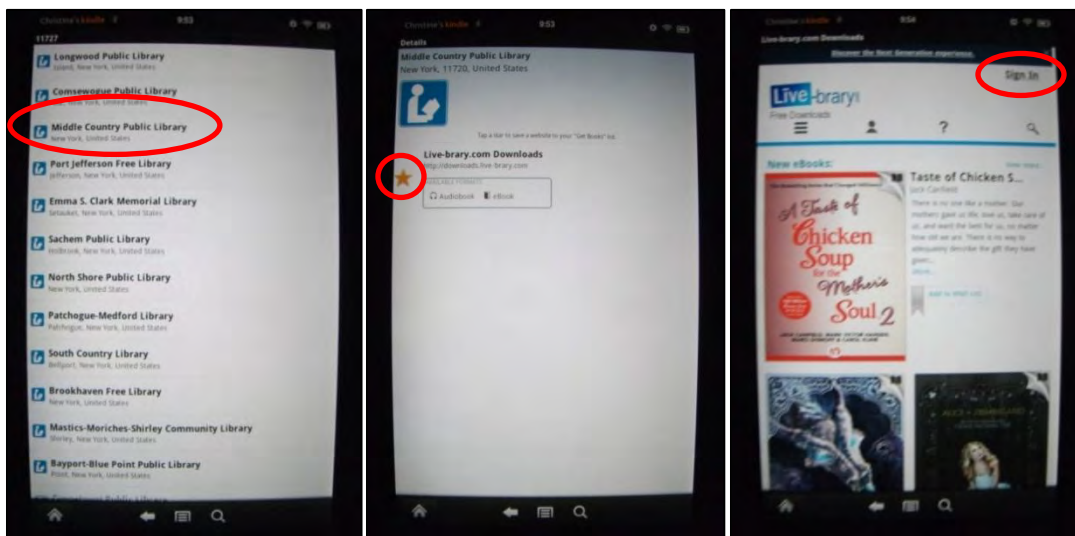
Christine's Kindle 9:53

11727

Longwood Public Library
Island, New York, United States

Comsewogue Public Library
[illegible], New York, United States

Middle Country Public Library
New York, United States

Port Jefferson Free Library
Jefferson, New York, United States

Emma S. Clark Memorial Library
Setauket, New York, United States

Sachem Public Library
Holbrook, New York, United States

North Shore Public Library
New York, United States

Patchogue-Medford Library
Patchogue, New York, United States

South Country Library
Bellport, New York, United States

Brookhaven Free Library
New York, United States

Mastics-Moriches-Shirley Community Library
Shirley, New York, United States

Bayport-Blue Point Public Library
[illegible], New York, United States

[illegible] Public Library

Christine's Kindle 9:53

Details

Middle Country Public Library
New York, 11720, United States

Tap a star to save a website to your "Get Books" list.

Live-brary.com Downloads
http://downloads.live-brary.com
AVAILABLE FORMATS
Audiobook eBook

Christine's Kindle 9:54

Live-brary.com Downloads

Discover the Next Generation experience.

Sign In

Live-brary
Free Downloads

?

New eBooks:

View more

A Taste of Chicken Soup for the Mother's Soul 2

Taste of Chicken S...
Jack Canfield

There is no one like a mother. Our mothers gave us life, love us, take care of us, and want the best for us, no matter how old we are. There is no way to adequately describe the gift they have given...
more

Add to Wish List